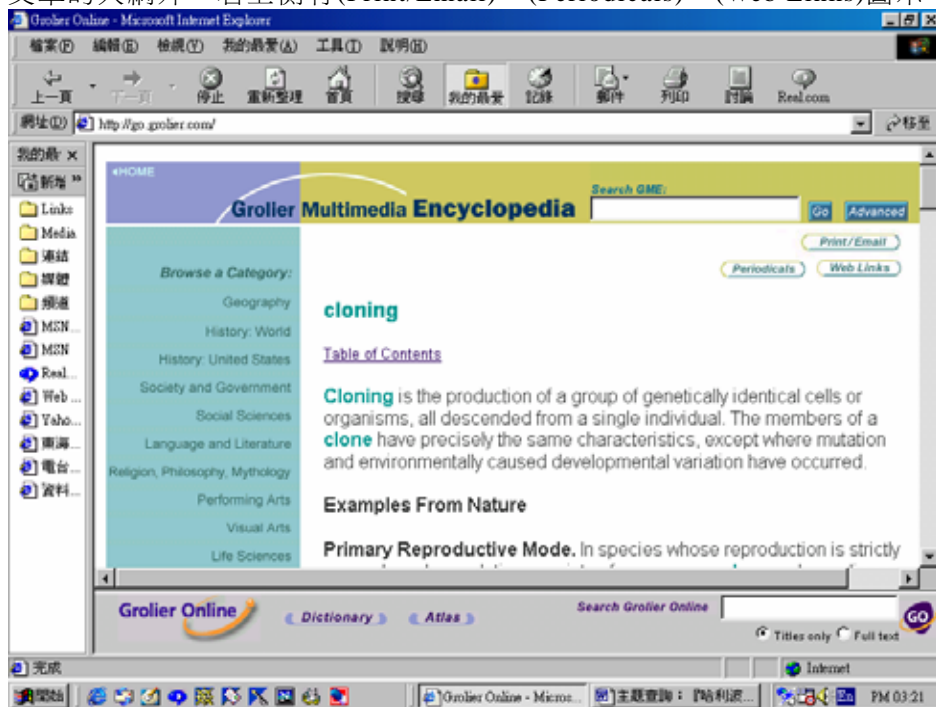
Grolier Online - Microsoft Internet Explorer

檔案(F) 編輯(E) 檢視(V) 我的最愛(A) 工具(T) 說明(H)

上一頁 下一頁 停止 重新整理 首頁 搜尋 我的最愛 記錄 郵件 列印 討論 Real.com

網址(D) http://go.grolier.com/ 移至

我的最愛 ×
新增 »
Links
Media
連結
媒體
頻道
MSN...
MSN
Real...
Web ...
Yaho...
東海...
電台...
資料...

HOME

Grolier Multimedia Encyclopedia

Search GME:
Go Advanced

Print/Email
Periodicals Web Links

Browse a Category:
Geography
History: World
History: United States
Society and Government
Social Sciences
Language and Literature
Religion, Philosophy, Mythology
Performing Arts
Visual Arts
Life Sciences

cloning

Table of Contents

Cloning is the production of a group of genetically identical cells or organisms, all descended from a single individual. The members of a clone have precisely the same characteristics, except where mutation and environmentally caused developmental variation have occurred.

Examples From Nature

Primary Reproductive Mode. In species whose reproduction is strictly

Grolier Online
Dictionary Atlas
Search Grolier Online
GO
Titles only Full text

完成
Internet

開始 Grolier Online - Micros... 主題查詢： 哈利波... PM 03:21